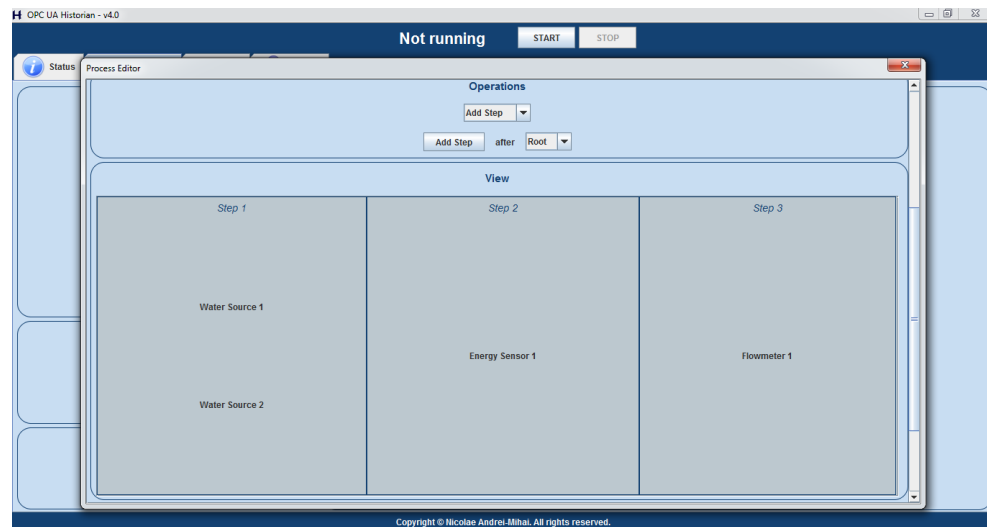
H OPC UA Historian - v4.0

Not running

START

STOP

Status

Process Editor

Operations

Add Step

Add Step after Root

View

| Step 1 | Step 2 | Step 3 |
|---|---|---|
| Water Source 1 Water Source 2 | Energy Sensor 1 | Flowmeter 1 |

Copyright © Nicolae Andrei-Mihai. All rights reserved.